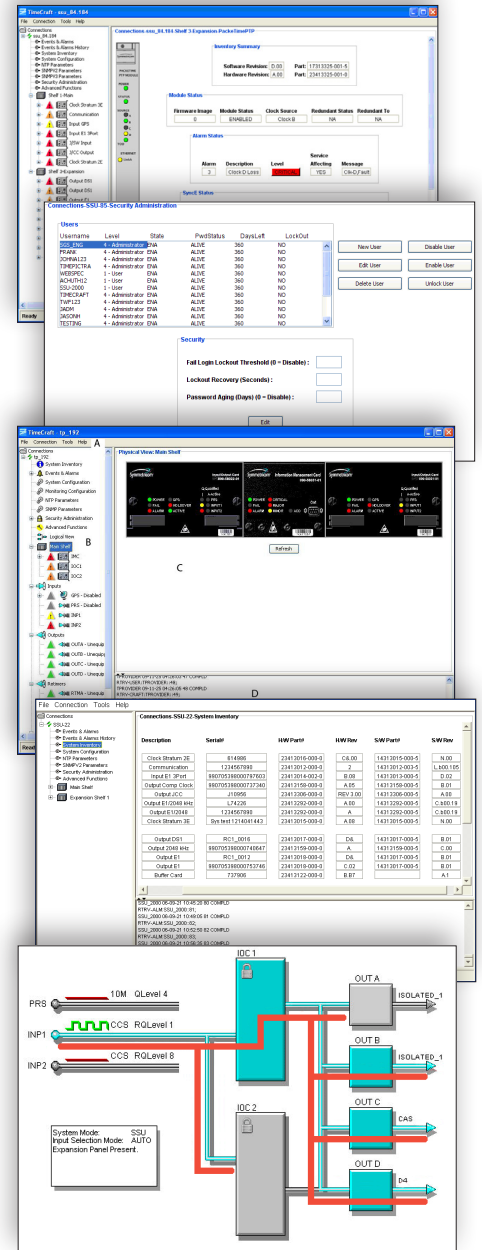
TimeCraft - ssu_84_184
File Connection Tools Help
Connections
ssu_84_184
Events & Alarms
Events & Alarms History
System Inventory
System Configuration
NTP Parameters
SNMP Parameters
SNMPV2 Parameters
Security Administration
Advanced Functions
Shelf 1-Main
Clock Stratum 3E
Communication
Input GPS
Input E1 3Port
YSW Input
JCC Output
Clock Stratum 2E
Shelf 3-Expansion
Output DS1
Output DS1
Output E1
Ready

Connections ssu_84_184 Shelf 3 Expansion PacketTimePTP

Inventory Summary
Software Revision: D.00 Part: 17313325-001-5
Hardware Revision: A.00 Part: 23413325-001-0

Module Status
| Firmware Image | Module Status | Clock Source | Redundant Status | Redundant To |
|---|---|---|---|---|
| 0 | ENABLED | Clock B | NA | NA |

Alarm Status
| Alarm | Description | Level | Service Affecting | Message |
|---|---|---|---|---|
| 3 | Clock-D Loss | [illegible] | YES | Clk-D Fault |

SyncE Status

Connections-SSU-85-Security Administration

Users
| Username | Level | State | PwdStatus | DaysLeft | LockOut |
|---|---|---|---|---|---|
| SSU_ENG | 4 - Administrator | ENA | ALIVE | 360 | NO |
| FRANK | 4 - Administrator | ENA | ALIVE | 360 | NO |
| JOHNA123 | 4 - Administrator | ENA | ALIVE | 360 | NO |
| TIMEPICTRA | 4 - Administrator | ENA | ALIVE | 360 | NO |
| WEBSPEC | 4 - Administrator | ENA | ALIVE | 360 | NO |
| ACHUTH12 | 1 - User | ENA | ALIVE | 360 | NO |
| SSU-2000 | 1 - User | ENA | ALIVE | 360 | NO |
| TIMECRAFT | 4 - Administrator | ENA | ALIVE | 360 | NO |
| TWP123 | 4 - Administrator | ENA | ALIVE | 360 | NO |
| JADM | 4 - Administrator | ENA | ALIVE | 360 | NO |
| JASONH | 4 - Administrator | ENA | ALIVE | 360 | NO |
| TESTING | 4 - Administrator | ENA | ALIVE | 360 | NO |

New User
Disable User
Edit User
Enable User
Delete User
Unlock User

Security
Fail Login Lockout Threshold (0 = Disable) :
Lockout Recovery (Seconds) :
Password Aging (Days) (0 = Disable) :
Edit

TimeCraft - tp_192
File Connection Tools Help
A
Connections
tp_192
System Inventory
Events & Alarms
System Configuration
Monitoring Configuration
NTP Parameters
SNMP Parameters
Security Administration
Advanced Functions
Logical View
Main Shelf
B
IMC
IOC1
IOC2
Inputs
GPS - Disabled
PRS - Disabled
INP1
INP2
Outputs
OUTA - Unequip
OUTB - Unequip
OUTC - Unequip
Retimers
RTMA - Unequip

Physical View: Main Shelf
Symmetricom
Input/Output Card
Information Management Card
POWER GPS FAIL HOLDOVER ALARM ACTIVE
POWER CRITICAL FAIL MAJOR ALARM MINOR
Refresh
C
D
TPPROVIDER 09-11-25 04:26:47 COMPLD
RTRV-USER:TPPROVIDER:::;
TPPROVIDER 09-11-25 04:26:48 COMPLD
RTRV-USER:TPPROVIDER:::;

File Connection Tools Help
Connections
SSU-22
Events & Alarms
Events & Alarms History
System Inventory
System Configuration
NTP Parameters
SNMPV2 Parameters
Security Administration
Advanced Functions
Main Shelf
Expansion Shelf 1
Ready

Connections-SSU-22-System Inventory

| Description | Serial# | H/W Part# | H/W Rev | S/W Part# | S/W Rev |
|---|---|---|---|---|---|
| Clock Stratum 2E | 814986 | 23413016-000-0 | C&.00 | 14313015-000-5 | N.00 |
| Communication | 1234567890 | 23413012-000-5 | 2 | 14313012-003-5 | L.b00.105 |
| Input E1 3Port | 990705398000797603 | 23413014-002-0 | B.09 | 14313013-000-5 | D.02 |
| Output Comp Clock | 990705398000737340 | 23413158-000-0 | A.05 | 14313158-000-5 | B.01 |
| Output JCC | J10956 | 23413206-000-0 | REV 3.00 | 14313206-000-5 | A.00 |
| Output E1/2048 kHz | L74226 | 23413292-000-0 | A | 14313292-000-5 | C.b00.19 |
| Output E1/2048 | 1234567890 | 23413292-000-0 | A | 14313292-000-5 | C.b00.19 |
| Clock Stratum 3E | Sys test 1214041443 | 23413015-000-0 | A.09 | 14313015-000-5 | N.00 |
| Output DS1 | RC1_0016 | 23413017-000-0 | D& | 14313017-000-5 | B.01 |
| Output 2048 kHz | 990705398000748647 | 23413159-000-0 | A | 14313159-000-5 | C.00 |
| Output E1 | RC1_0012 | 23413018-000-0 | D& | 14313017-000-5 | B.01 |
| Output E1 | 990705398000753746 | 23413018-000-0 | C.02 | 14313017-000-5 | B.01 |
| Buffer Card | 737906 | 23413122-000-0 | B.B7 | | A.1 |

SSU_2000 06-09-21 10:45:28 60 COMPLD
RTRV-ALM:SSU_2000::61;
SSU_2000 06-09-21 10:49:05 61 COMPLD
RTRV-ALM:SSU_2000::62;
SSU_2000 06-09-21 10:52:58 62 COMPLD
RTRV-ALM:SSU_2000::63;
SSU_2000 06-09-21 10:58:36 63 COMPLD

IOC 1
PRS 10M QLevel 4
INP1 CCS RQLevel 1
INP2 CCS RQLevel 8
OUT A ISOLATED_1
OUT B ISOLATED_1
OUT C CAS
OUT D D4
IOC 2
System Mode: SSU
Input Selection Mode: AUTO
Expansion Panel Present.